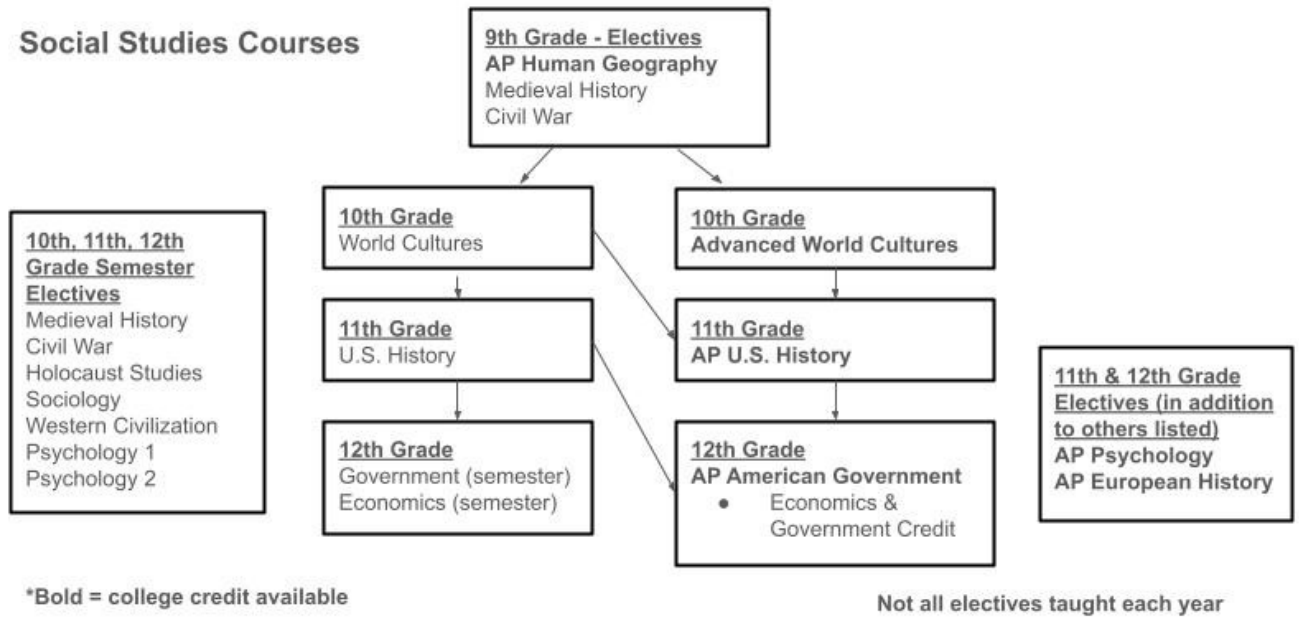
Social Studies Courses

9th Grade - Electives
AP Human Geography
Medieval History
Civil War

10th, 11th, 12th Grade Semester Electives
Medieval History
Civil War
Holocaust Studies
Sociology
Western Civilization
Psychology 1
Psychology 2

10th Grade
World Cultures

11th Grade
U.S. History

12th Grade
Government (semester)
Economics (semester)

10th Grade
Advanced World Cultures

11th Grade
AP U.S. History

12th Grade
AP American Government
- Economics & Government Credit

11th & 12th Grade Electives (in addition to others listed)
AP Psychology
AP European History

*Bold = college credit available

Not all electives taught each year